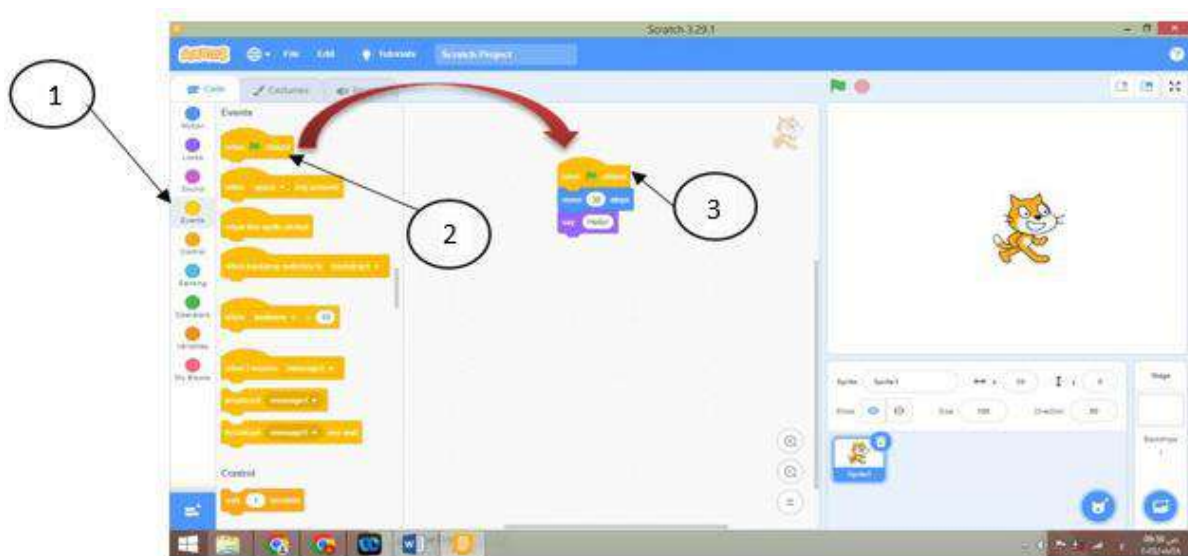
1

2

3

Scratch 3.29.1

File Edit Tutorials Scratch Project

Code Costumes

Motion Looks Sound Events Control Sensing Operators Variables My Blocks

Events

when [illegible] clicked

when space key pressed

when this sprite clicked

when backdrop switches to backdrop1

when loudness > 10

when I receive message1

broadcast message1

broadcast message1 and wait

Control

wait 1 seconds

when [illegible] clicked

move 10 steps

say Hello!

Sprite Sprite1

Show

Size 100

Direction 90

Stage

Backdrops

Sprite1